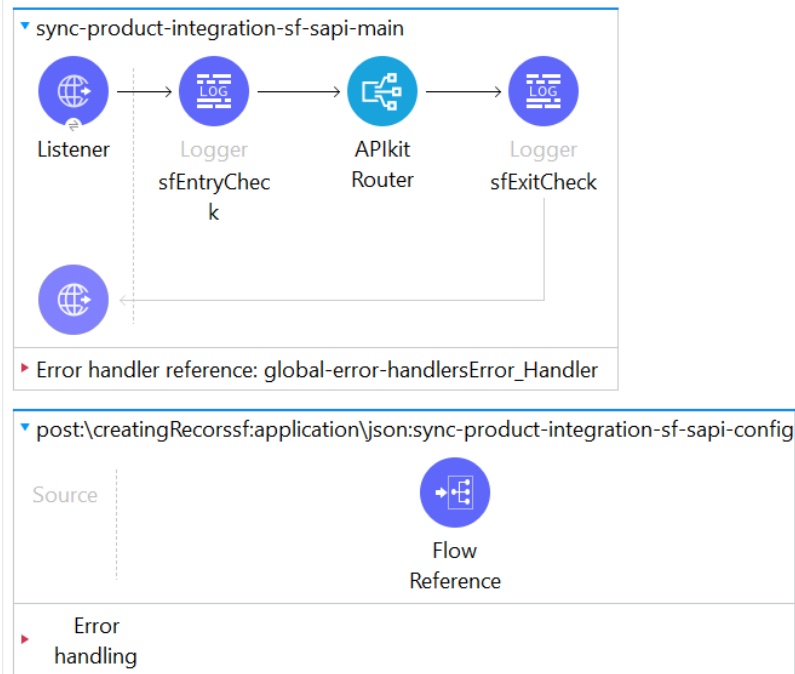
sync-product-integration-sf-sapi-main

Listener

LOG
Logger
sfEntryCheck

APIkit Router

LOG
Logger
sfExitCheck

Error handler reference: global-error-handlersError_Handler

post:\creatingRecorssf:application\json:sync-product-integration-sf-sapi-config

Source

Flow Reference

Error handling